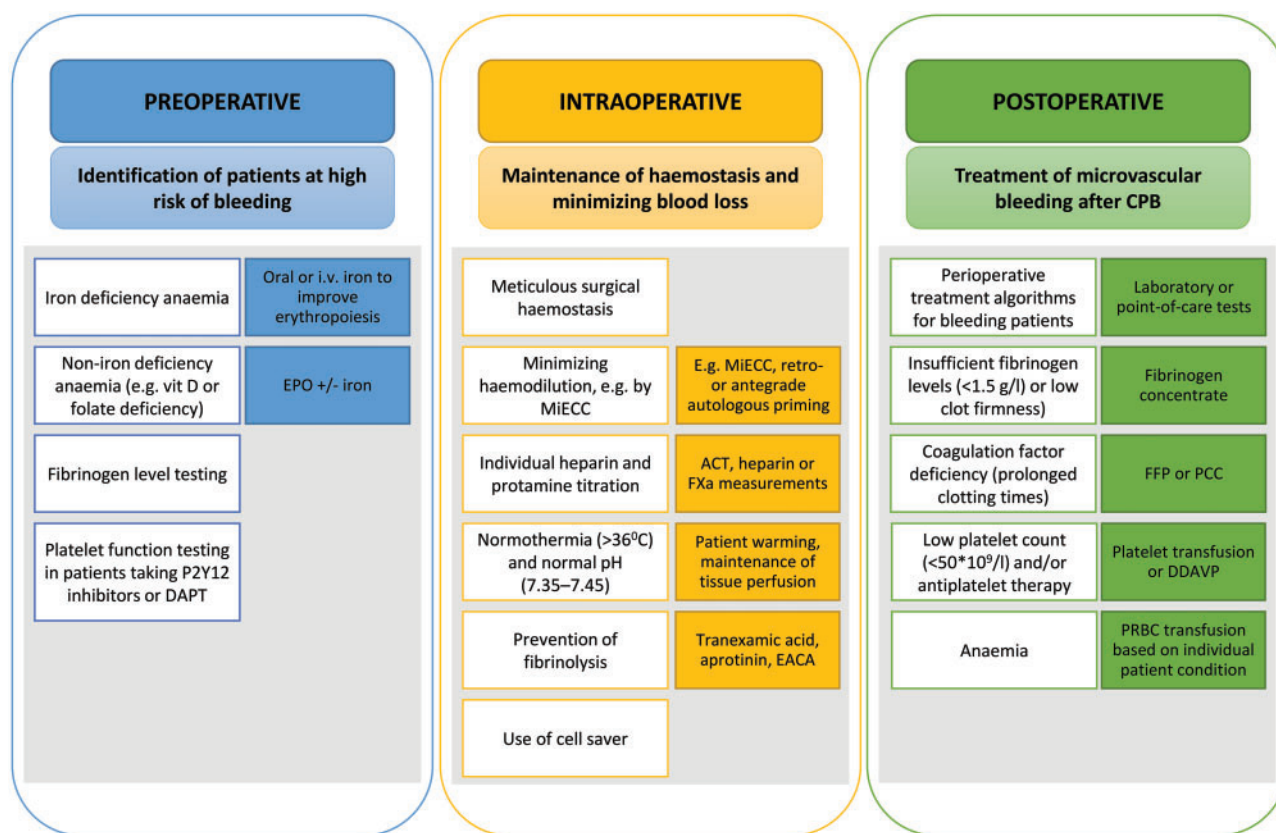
PREOPERATIVE

Identification of patients at high risk of bleeding

Iron deficiency anaemia

Oral or i.v. iron to improve erythropoiesis

Non-iron deficiency anaemia (e.g. vit D or folate deficiency)

EPO +/- iron

Fibrinogen level testing

Platelet function testing in patients taking P2Y12 inhibitors or DAPT

INTRAOPERATIVE

Maintenance of haemostasis and minimizing blood loss

Meticulous surgical haemostasis

Minimizing haemodilution, e.g. by MiECC

E.g. MiECC, retro- or antegrade autologous priming

Individual heparin and protamine titration

ACT, heparin or FXa measurements

Normothermia (>36$^0$C) and normal pH (7.35–7.45)

Patient warming, maintenance of tissue perfusion

Prevention of fibrinolysis

Tranexamic acid, aprotinin, EACA

Use of cell saver

POSTOPERATIVE

Treatment of microvascular bleeding after CPB

Perioperative treatment algorithms for bleeding patients

Laboratory or point-of-care tests

Insufficient fibrinogen levels (<1.5 g/l) or low clot firmness)

Fibrinogen concentrate

Coagulation factor deficiency (prolonged clotting times)

FFP or PCC

Low platelet count (<50*$10^9$/l) and/or antiplatelet therapy

Platelet transfusion or DDAVP

Anaemia

PRBC transfusion based on individual patient condition